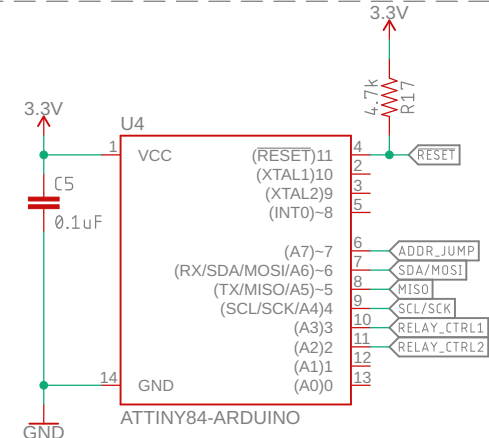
3.3V
4.7k
R17
3.3V
U4
1 VCC
(RESET)11 4
RESET
2
(XTAL1)10
(XTAL2)9 3
(INT0)~8 5
C5
0.1uF
(A7)~7 6 ADDR_JUMP
(RX/SDA/MOSI/A6)~6 7 SDA/MOSI
(TX/MISO/A5)~5 8 MISO
(SCL/SCK/A4)4 9 SCL/SCK
(A3)3 10 RELAY_CTRL1
(A2)2 11 RELAY_CTRL2
(A1)1 12
14 GND
(A0)0 13
ATTINY84-ARDUINO
GND